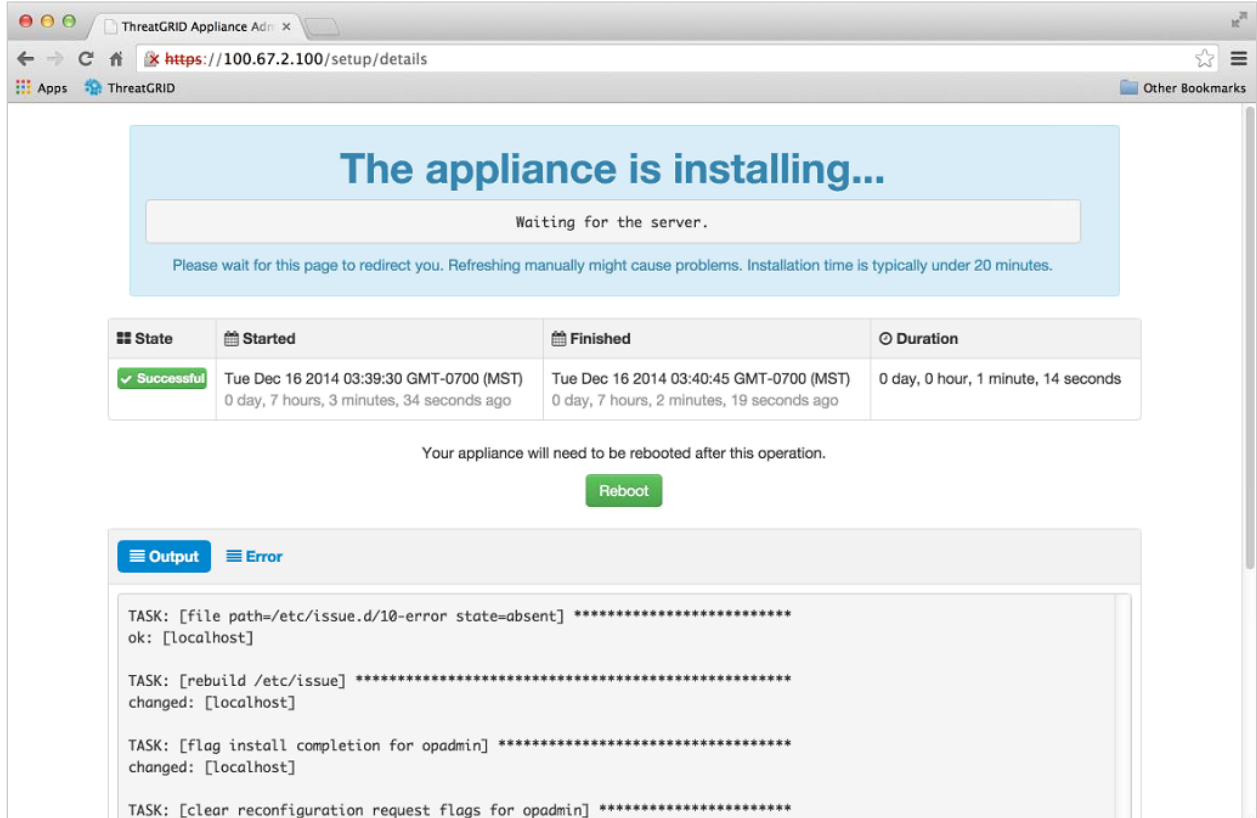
ThreatGRID Appliance Adm ×

https://100.67.2.100/setup/details

Apps ThreatGRID

Other Bookmarks

The appliance is installing...

Waiting for the server.

Please wait for this page to redirect you. Refreshing manually might cause problems. Installation time is typically under 20 minutes.

| State | Started | Finished | Duration |
|---|---|---|---|
| ✓ Successful | Tue Dec 16 2014 03:39:30 GMT-0700 (MST) 0 day, 7 hours, 3 minutes, 34 seconds ago | Tue Dec 16 2014 03:40:45 GMT-0700 (MST) 0 day, 7 hours, 2 minutes, 19 seconds ago | 0 day, 0 hour, 1 minute, 14 seconds |

Your appliance will need to be rebooted after this operation.

Reboot

Output Error

TASK: [file path=/etc/issue.d/10-error state=absent] **************************
ok: [localhost]

TASK: [rebuild /etc/issue] ****************************************************
changed: [localhost]

TASK: [flag install completion for opadmin] ***********************************
changed: [localhost]

TASK: [clear reconfiguration request flags for opadmin] **********************